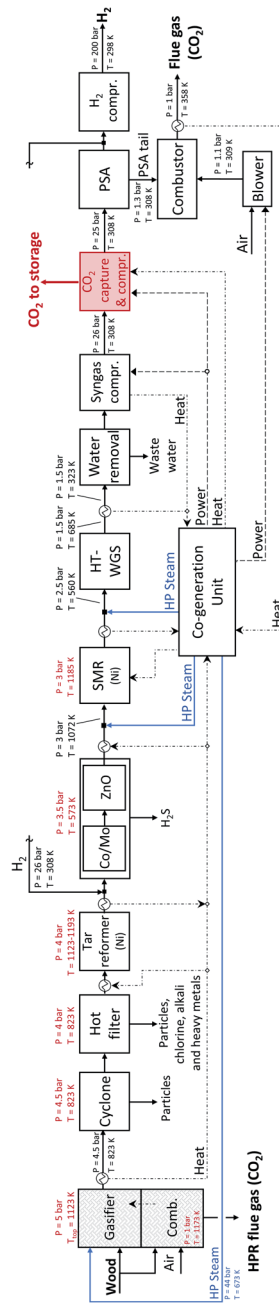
P = 5 bar
$T_{top}$ = 1123 K
Gasifier
Comb.
P = 1 bar
T = 1173 K
Wood
Air
HP Steam
P = 44 bar
T = 673 K
HPR flue gas ($CO_2$)
Heat
P = 4.5 bar
T = 823 K
P = 4.5 bar
T = 823 K
Cyclone
Particles
P = 4 bar
T = 823 K
Hot filter
Particles, chlorine, alkali and heavy metals
P = 4 bar
T = 1123-1193 K
Tar reformer (Ni)
$H_2$
P = 26 bar
T = 308 K
P = 3.5 bar
T = 573 K
Co/Mo
ZnO
$H_2S$
P = 3 bar
T = 1072 K
P = 3 bar
T = 1185 K
SMR (Ni)
HP Steam
HP Steam
P = 2.5 bar
T = 560 K
HT-WGS
Co-generation Unit
Heat
Power
P = 1.5 bar
T = 685 K
P = 1.5 bar
T = 323 K
Water removal
Waste water
Power
Heat
Heat
Syngas compr.
P = 26 bar
T = 308 K
$CO_2$ capture & compr.
$CO_2$ to storage
P = 25 bar
T = 308 K
PSA
PSA tail
P = 1.3 bar
T = 308 K
Combustor
P = 1.1 bar
T = 309 K
Blower
Air
P = 1 bar
T = 358 K
Flue gas ($CO_2$)
$H_2$ compr.
P = 200 bar
T = 298 K
$H_2$